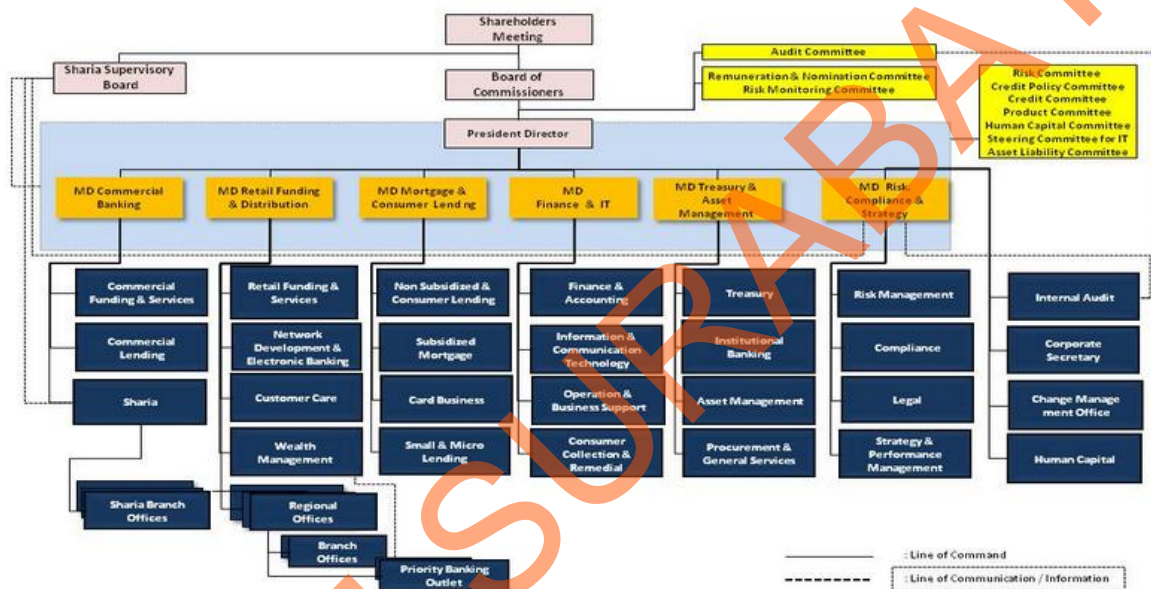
Shareholders Meeting

Sharia Supervisory Board

Board of Commissioners

Audit Committee

Remuneration & Nomination Committee
Risk Monitoring Committee

Risk Committee
Credit Policy Committee
Credit Committee
Product Committee
Human Capital Committee
Steering Committee for IT
Asset Liability Committee

President Director

MD Commercial Banking

MD Retail Funding & Distribution

MD Mortgage & Consumer Lending

MD Finance & IT

MD Treasury & Asset Management

MD Risk Compliance & Strategy

Commercial Funding & Services

Commercial Lending

Sharia

Sharia Branch Offices

Retail Funding & Services

Network Development & Electronic Banking

Customer Care

Wealth Management

Regional Offices

Branch Offices

Priority Banking Outlet

Non Subsidized & Consumer Lending

Subsidized Mortgage

Card Business

Small & Micro Lending

Finance & Accounting

Information & Communication Technology

Operation & Business Support

Consumer Collection & Remedial

Treasury

Institutional Banking

Asset Management

Procurement & General Services

Risk Management

Compliance

Legal

Strategy & Performance Management

Internal Audit

Corporate Secretary

Change Management Office

Human Capital

: Line of Command

: Line of Communication / Information

SURABAYA